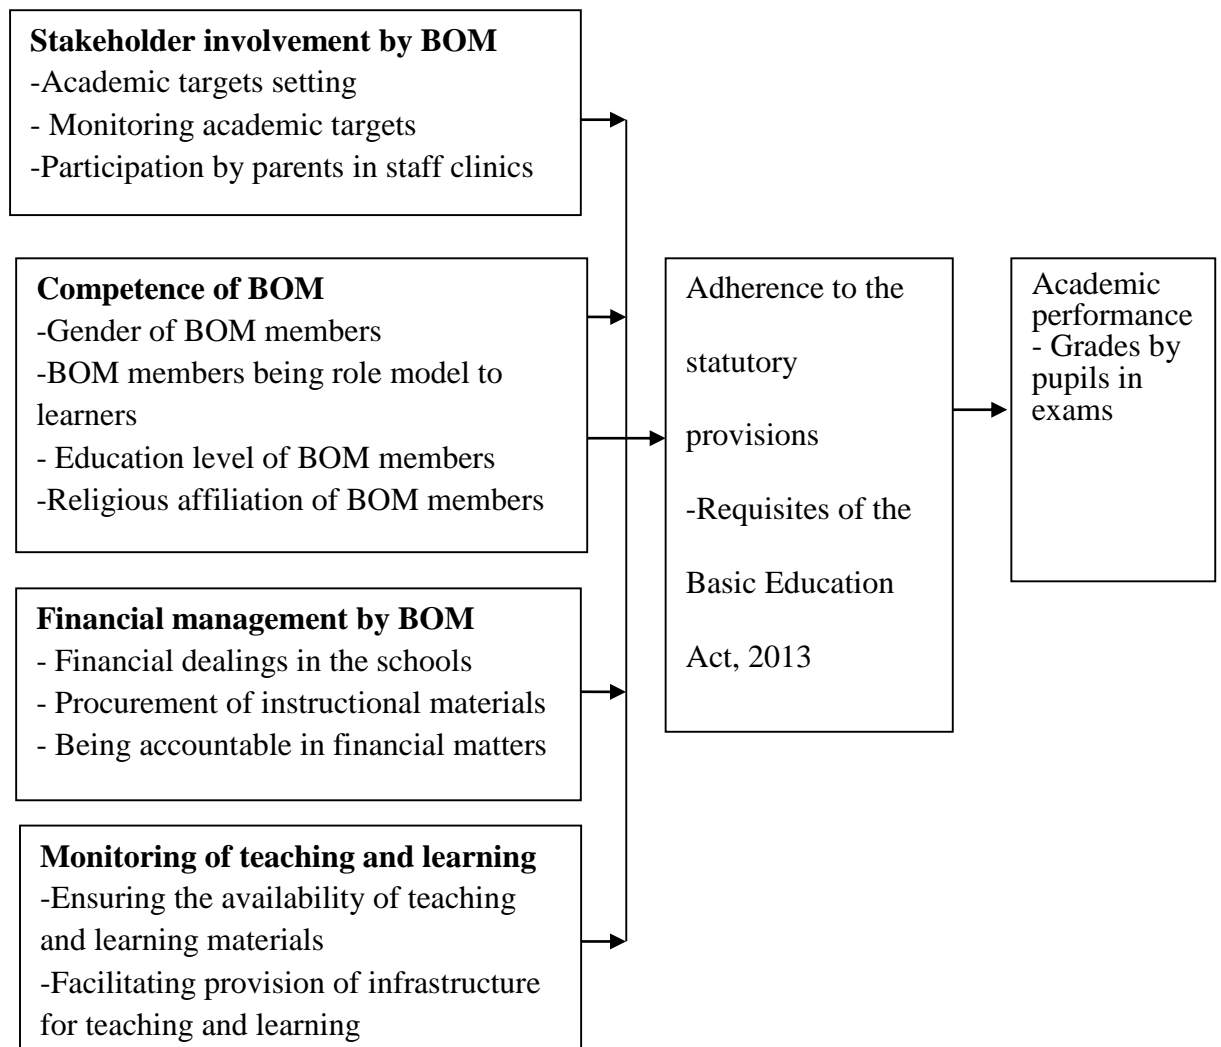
**Stakeholder involvement by BOM**
-Academic targets setting
- Monitoring academic targets
-Participation by parents in staff clinics

**Competence of BOM**
-Gender of BOM members
-BOM members being role model to learners
- Education level of BOM members
-Religious affiliation of BOM members

**Financial management by BOM**
- Financial dealings in the schools
- Procurement of instructional materials
- Being accountable in financial matters

**Monitoring of teaching and learning**
-Ensuring the availability of teaching and learning materials
-Facilitating provision of infrastructure for teaching and learning

Adherence to the statutory provisions
-Requisites of the Basic Education Act, 2013

Academic performance
- Grades by pupils in exams